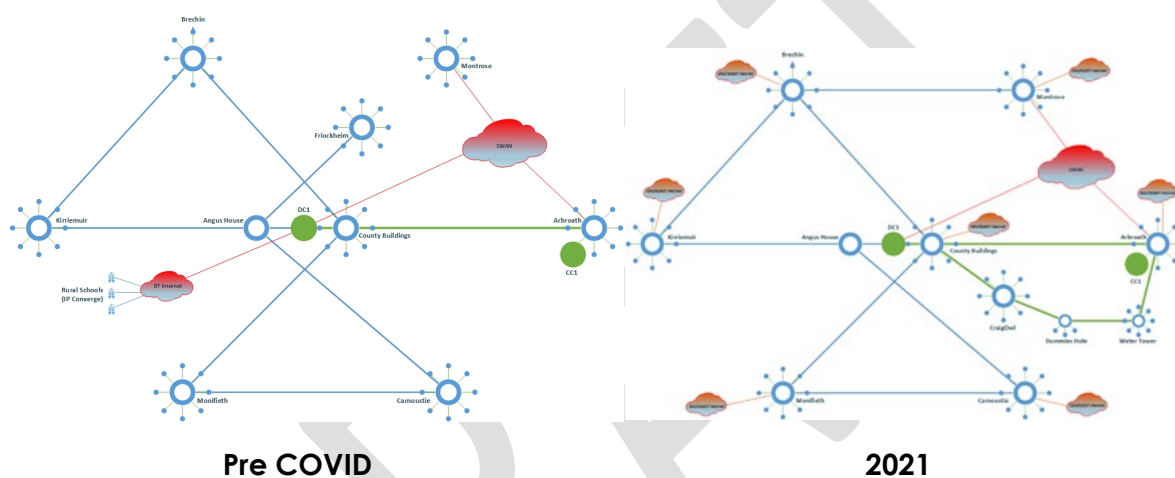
Brechin

Montrose

Friockheim

SWAN

Kirriemuir

Angus House

DC1

County Buildings

Arbroath

CC1

Rural Schools (IP Converge)

BT Internet

Monifieth

Carnoustie

Pre COVID

Brechin

Montrose

SWAN

Kirriemuir

Angus House

DC1

County Buildings

Arbroath

CC1

CraigOwl

Dummies Hole

Water Tower

Monifieth

Carnoustie

2021